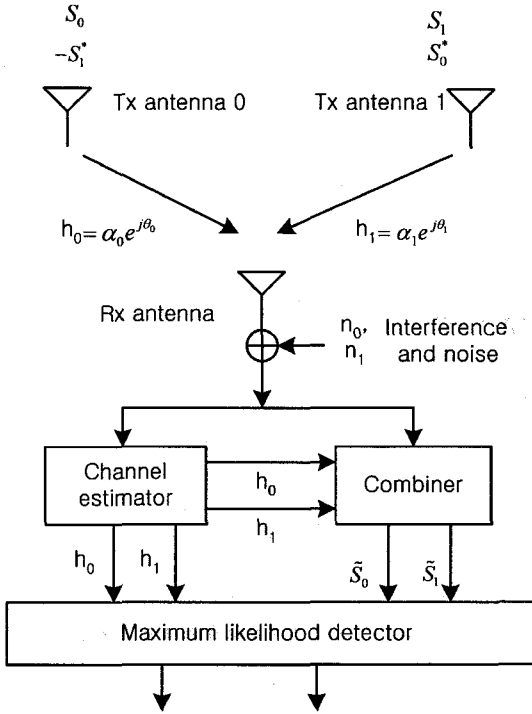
$S_0$
$-S_1^*$

Tx antenna 0

$S_1$
$S_0^*$

Tx antenna 1

$h_0 = \alpha_0 e^{j\theta_0}$

$h_1 = \alpha_1 e^{j\theta_1}$

Rx antenna

$n_0$, $n_1$

Interference and noise

Channel estimator

$h_0$

$h_1$

Combiner

$h_0$

$h_1$

$\tilde{S}_0$

$\tilde{S}_1$

Maximum likelihood detector